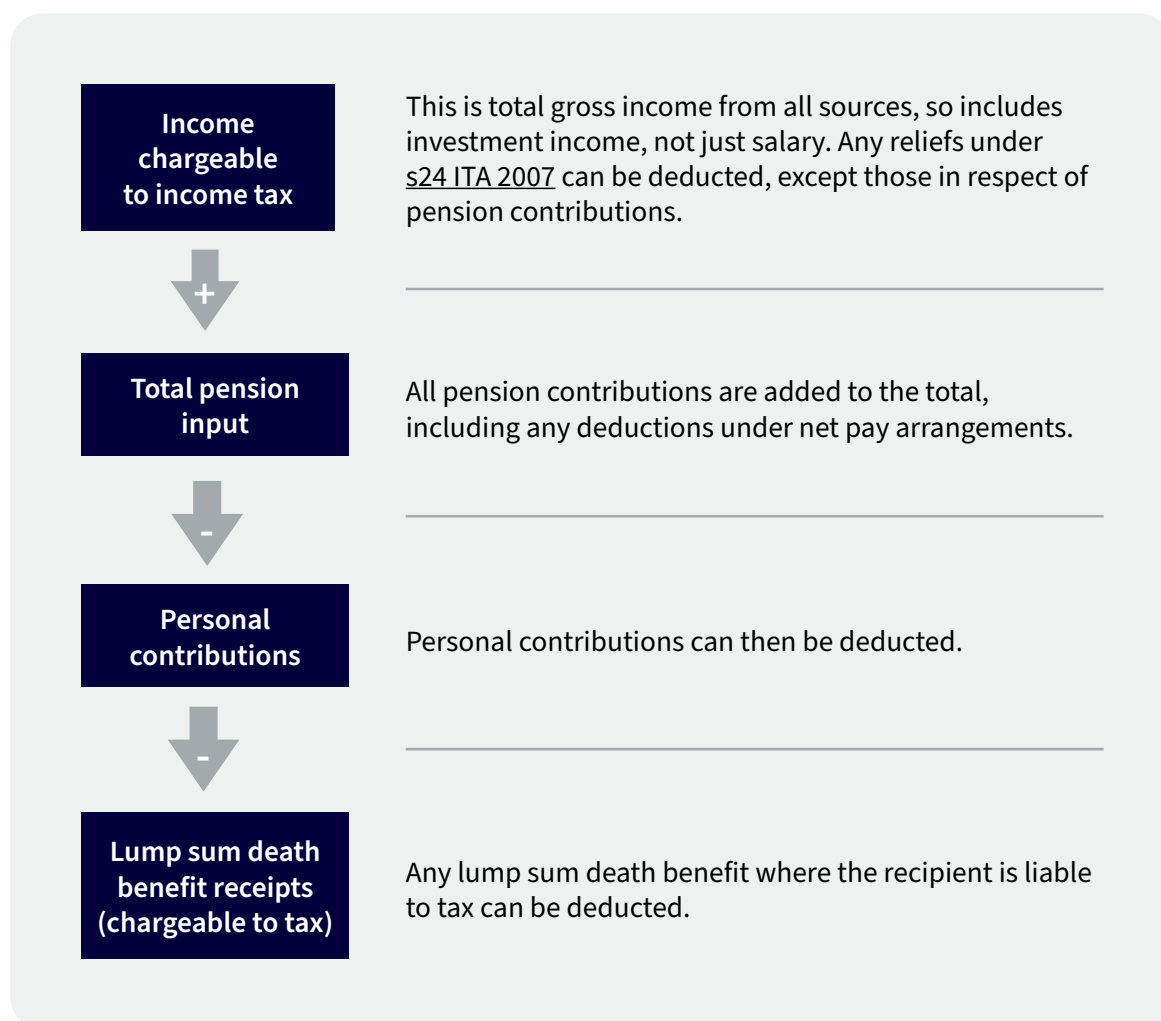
Income chargeable to income tax

This is total gross income from all sources, so includes investment income, not just salary. Any reliefs under s24 ITA 2007 can be deducted, except those in respect of pension contributions.

+

Total pension input

All pension contributions are added to the total, including any deductions under net pay arrangements.

-

Personal contributions

Personal contributions can then be deducted.

-

Lump sum death benefit receipts (chargeable to tax)

Any lump sum death benefit where the recipient is liable to tax can be deducted.